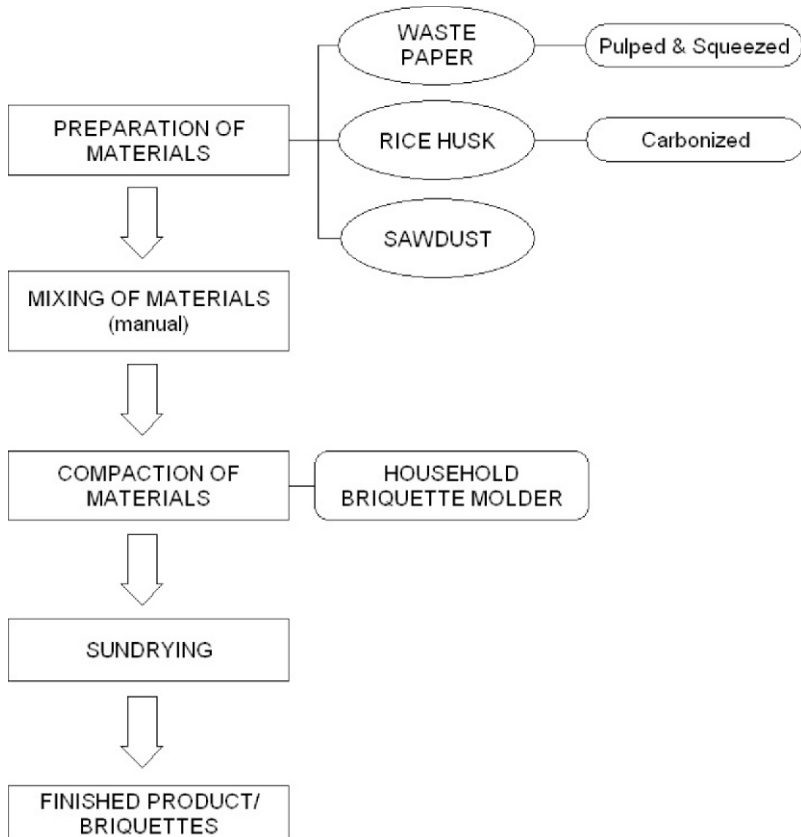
PREPARATION OF MATERIALS

WASTE PAPER

Pulped & Squeezed

RICE HUSK

Carbonized

SAWDUST

MIXING OF MATERIALS (manual)

COMPACTION OF MATERIALS

HOUSEHOLD BRIQUETTE MOLDER

SUNDRYING

FINISHED PRODUCT/ BRIQUETTES